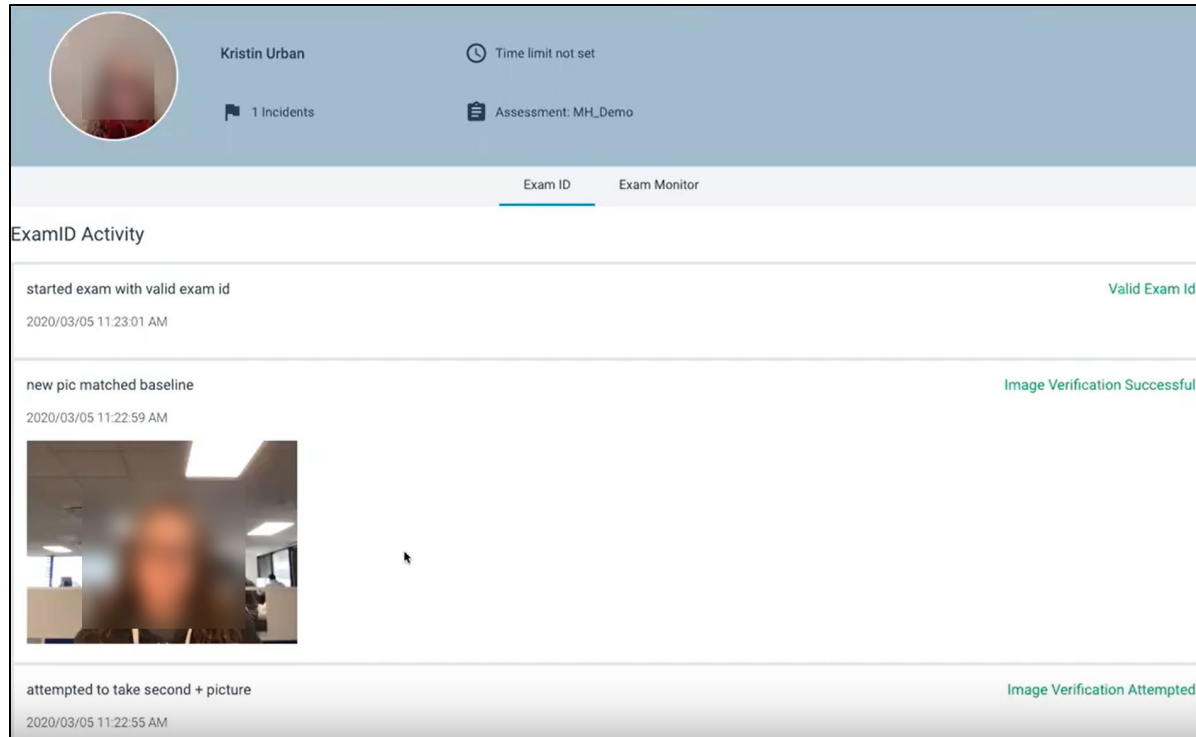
Kristin Urban

Time limit not set

1 Incidents

Assessment: MH_Demo

Exam ID

Exam Monitor

ExamID Activity

started exam with valid exam id

Valid Exam Id

2020/03/05 11:23:01 AM

new pic matched baseline

Image Verification Successful

2020/03/05 11:22:59 AM

attempted to take second + picture

Image Verification Attempted

2020/03/05 11:22:55 AM